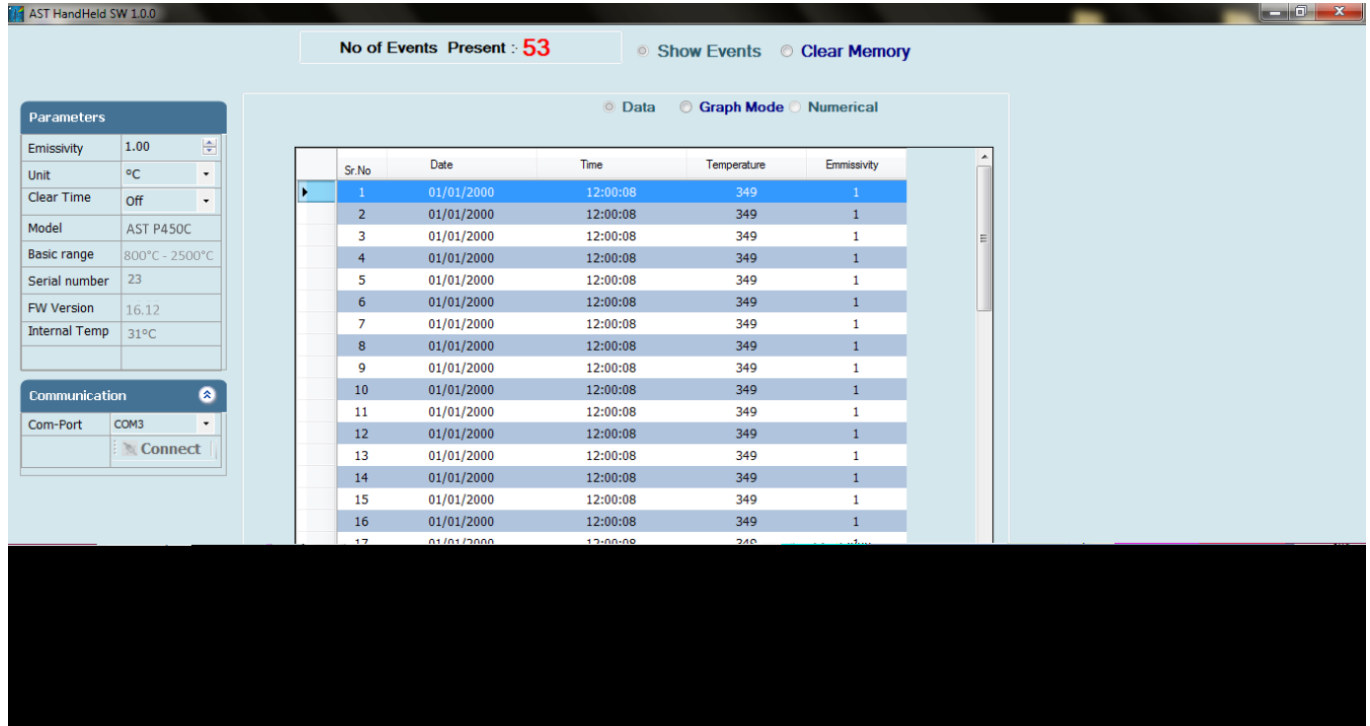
AST HandHeld SW 1.0.0

No of Events Present : 53

Show Events Clear Memory

Parameters

| Emissivity | 1.00 |
|---|---|
| Unit | °C |
| Clear Time | Off |
| Model | AST P450C |
| Basic range | 800°C - 2500°C |
| Serial number | 23 |
| FW Version | 16.12 |
| Internal Temp | 31°C |

Communication

Com-Port COM3

Connect

Data Graph Mode Numerical

| Sr.No | Date | Time | Temperature | Emmissivity |
|---|---|---|---|---|
| 1 | 01/01/2000 | 12:00:08 | 349 | 1 |
| 2 | 01/01/2000 | 12:00:08 | 349 | 1 |
| 3 | 01/01/2000 | 12:00:08 | 349 | 1 |
| 4 | 01/01/2000 | 12:00:08 | 349 | 1 |
| 5 | 01/01/2000 | 12:00:08 | 349 | 1 |
| 6 | 01/01/2000 | 12:00:08 | 349 | 1 |
| 7 | 01/01/2000 | 12:00:08 | 349 | 1 |
| 8 | 01/01/2000 | 12:00:08 | 349 | 1 |
| 9 | 01/01/2000 | 12:00:08 | 349 | 1 |
| 10 | 01/01/2000 | 12:00:08 | 349 | 1 |
| 11 | 01/01/2000 | 12:00:08 | 349 | 1 |
| 12 | 01/01/2000 | 12:00:08 | 349 | 1 |
| 13 | 01/01/2000 | 12:00:08 | 349 | 1 |
| 14 | 01/01/2000 | 12:00:08 | 349 | 1 |
| 15 | 01/01/2000 | 12:00:08 | 349 | 1 |
| 16 | 01/01/2000 | 12:00:08 | 349 | 1 |
| 17 | 01/01/2000 | 12:00:08 | 349 | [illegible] |